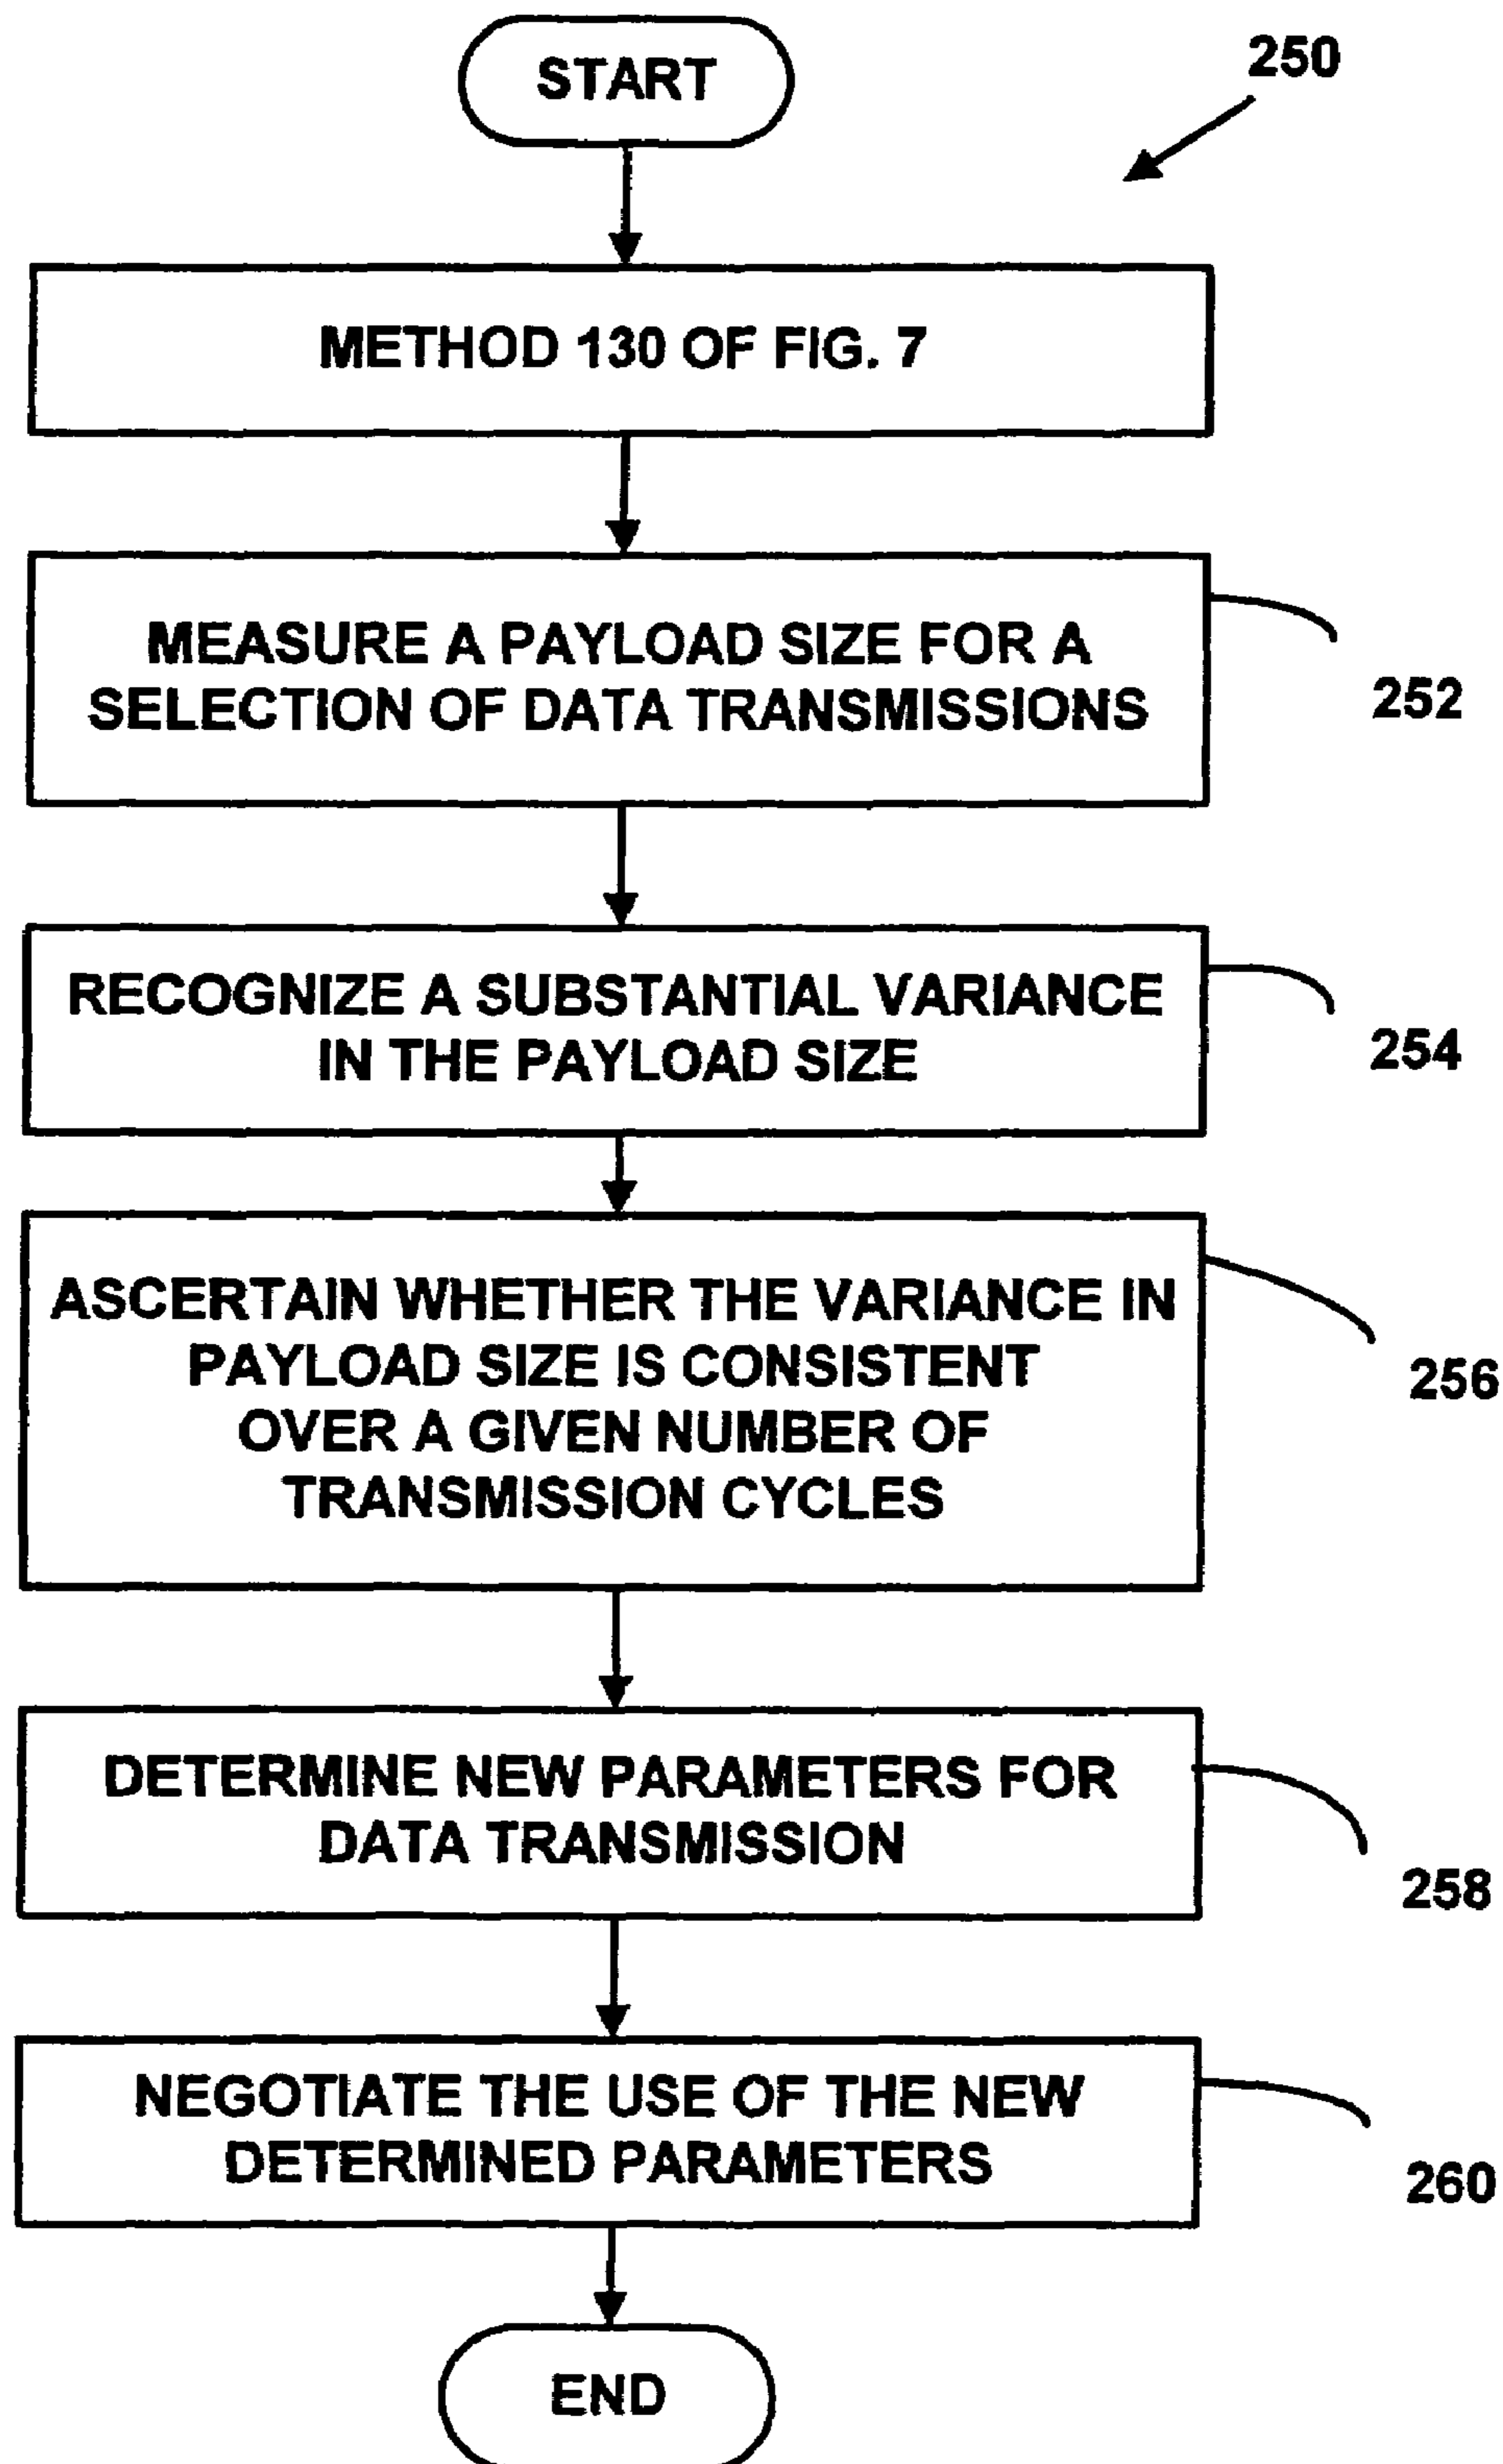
START

250

METHOD 130 OF FIG. 7

MEASURE A PAYLOAD SIZE FOR A SELECTION OF DATA TRANSMISSIONS

252

RECOGNIZE A SUBSTANTIAL VARIANCE IN THE PAYLOAD SIZE

254

ASCERTAIN WHETHER THE VARIANCE IN PAYLOAD SIZE IS CONSISTENT OVER A GIVEN NUMBER OF TRANSMISSION CYCLES

256

DETERMINE NEW PARAMETERS FOR DATA TRANSMISSION

258

NEGOTIATE THE USE OF THE NEW DETERMINED PARAMETERS

260

END